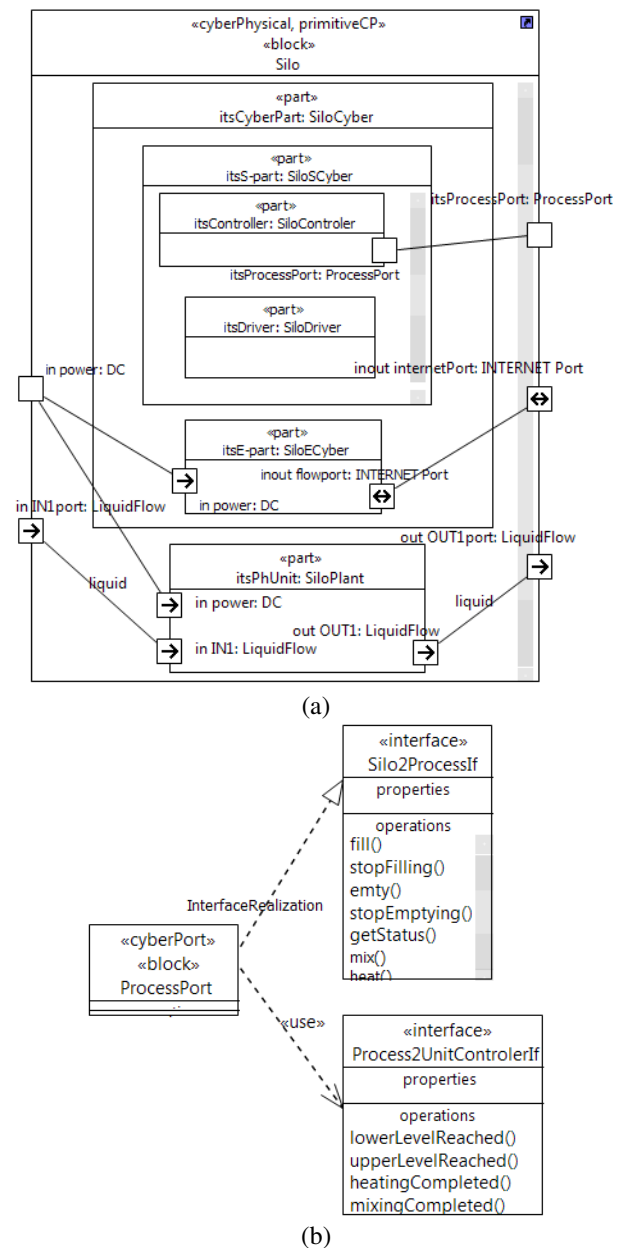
«cyberPhysical, primitiveCP»
«block»
Silo

«part»
itsCyberPart: SiloCyber

«part»
itsS-part: SiloSCyber

«part»
itsController: SiloControler

itsProcessPort: ProcessPort

itsProcessPort: ProcessPort

«part»
itsDriver: SiloDriver

in power: DC

inout internetPort: INTERNET Port

«part»
itsE-part: SiloECyber

inout flowport: INTERNET Port

in power: DC

in IN1port: LiquidFlow

out OUT1port: LiquidFlow

liquid

«part»
itsPhUnit: SiloPlant

in power: DC

liquid

out OUT1: LiquidFlow

in IN1: LiquidFlow

(a)

«interface»
Silo2ProcessIf
properties
operations
fill()
stopFilling()
emty()
stopEmptying()
getStatus()
mix()
heat()

InterfaceRealization

«cyberPort»
«block»
ProcessPort

«use»

«interface»
Process2UnitControlerIf
properties
operations
lowerLevelReached()
upperLevelReached()
heatingCompleted()
mixingCompleted()

(b)